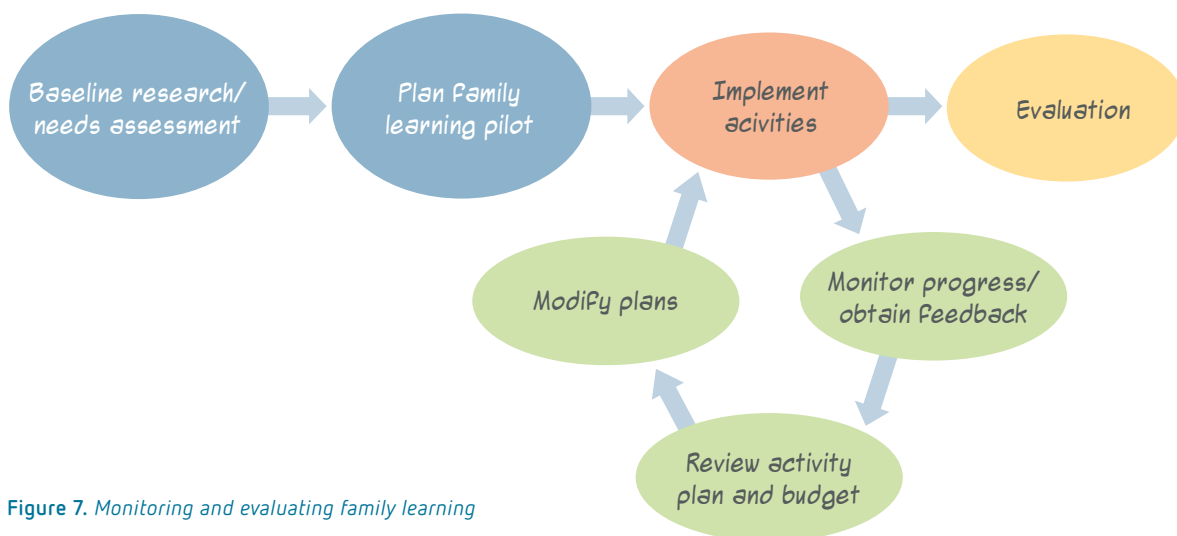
Baseline research/ needs assessment

Plan family learning pilot

Implement acivities

Evaluation

Monitor progress/ obtain feedback

Review activity plan and budget

Modify plans

**Figure 7.** *Monitoring and evaluating family learning*